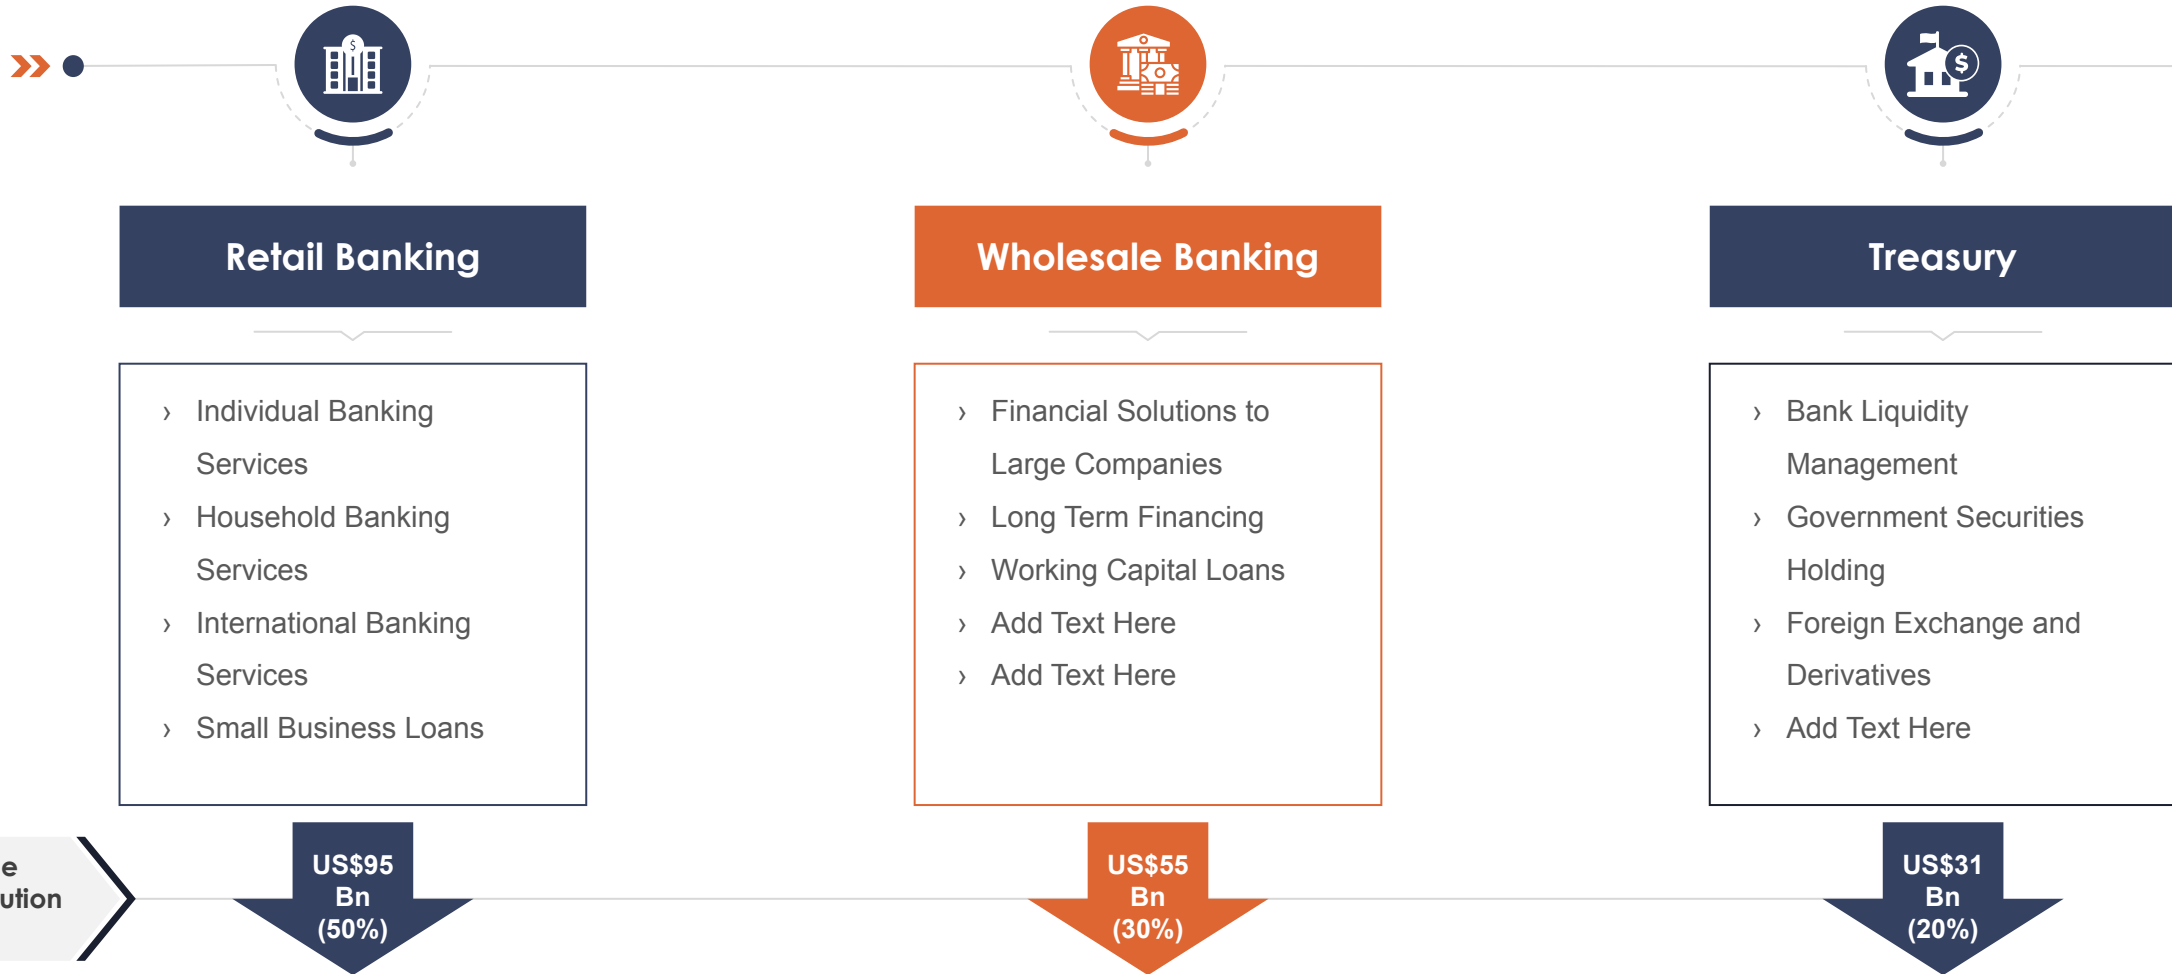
Retail Banking

› Individual Banking Services
› Household Banking Services
› International Banking Services
› Small Business Loans

Wholesale Banking

› Financial Solutions to Large Companies
› Long Term Financing
› Working Capital Loans
› Add Text Here
› Add Text Here

Treasury

› Bank Liquidity Management
› Government Securities Holding
› Foreign Exchange and Derivatives
› Add Text Here

e
ution

US$95 Bn (50%)

US$55 Bn (30%)

US$31 Bn (20%)